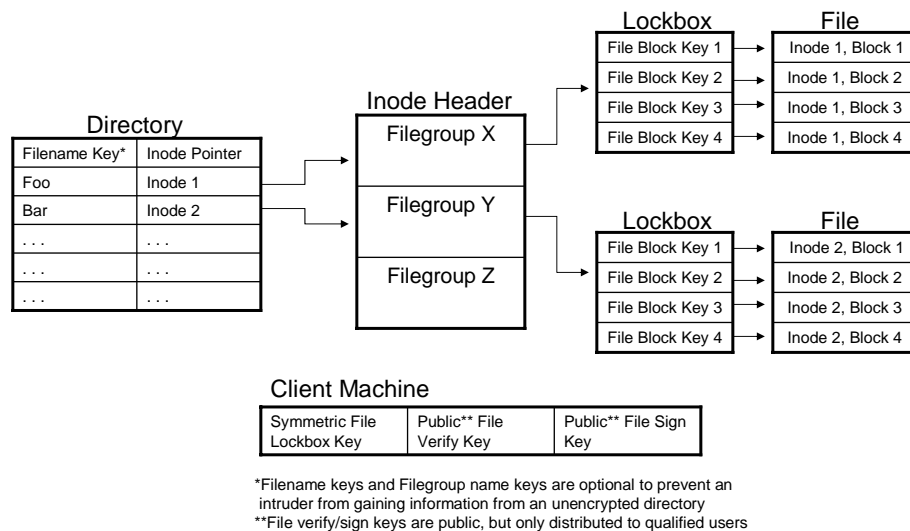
Directory

| Filename Key* | Inode Pointer |
|---|---|
| Foo | Inode 1 |
| Bar | Inode 2 |
| . . . | . . . |
| . . . | . . . |
| . . . | . . . |

Inode Header

Filegroup X

Filegroup Y

Filegroup Z

Lockbox

| File Block Key 1 |
|---|
| File Block Key 2 |
| File Block Key 3 |
| File Block Key 4 |

File

| Inode 1, Block 1 |
|---|
| Inode 1, Block 2 |
| Inode 1, Block 3 |
| Inode 1, Block 4 |

Lockbox

| File Block Key 1 |
|---|
| File Block Key 2 |
| File Block Key 3 |
| File Block Key 4 |

File

| Inode 2, Block 1 |
|---|
| Inode 2, Block 2 |
| Inode 2, Block 3 |
| Inode 2, Block 4 |

Client Machine

| Symmetric File Lockbox Key | Public** File Verify Key | Public** File Sign Key |
|---|---|---|

*Filename keys and Filegroup name keys are optional to prevent an intruder from gaining information from an unencrypted directory
**File verify/sign keys are public, but only distributed to qualified users